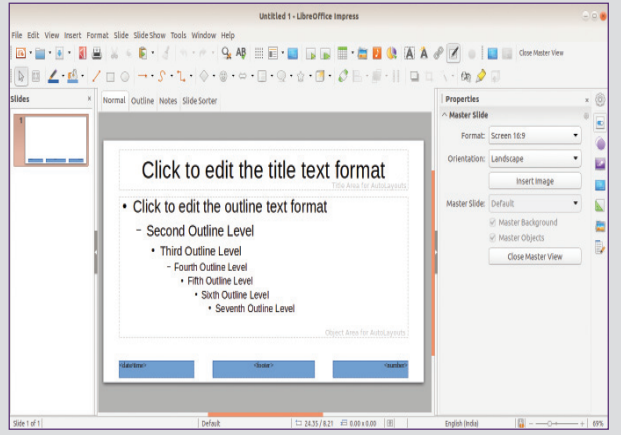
Untitled 1 - LibreOffice Impress

File Edit View Insert Format Slide Slide Show Tools Window Help

Close Master View

Slides

1

Normal Outline Notes Slide Sorter

Click to edit the title text format

Title Area for AutoLayouts

• Click to edit the outline text format

– Second Outline Level

• Third Outline Level

– Fourth Outline Level

• Fifth Outline Level

• Sixth Outline Level

• Seventh Outline Level

Object Area for AutoLayouts

<date/time>

<footer>

<number>

Properties

Master Slide

Format: Screen 16:9

Orientation: Landscape

Insert Image

Master Slide: Default

Master Background

Master Objects

Close Master View

Slide 1 of 1

Default

24.35 / 8.21

0.00 x 0.00

English (India)

69%